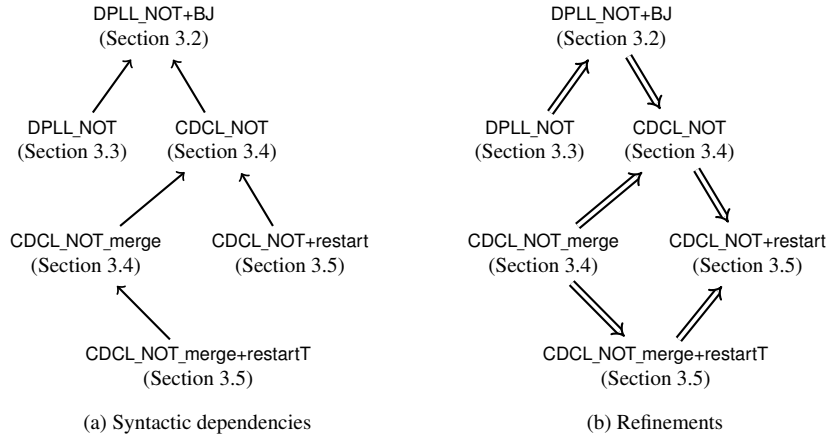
DPLL_NOT+BJ
(Section 3.2)

DPLL_NOT
(Section 3.3)

CDCL_NOT
(Section 3.4)

CDCL_NOT_merge
(Section 3.4)

CDCL_NOT+restart
(Section 3.5)

CDCL_NOT_merge+restartT
(Section 3.5)

(a) Syntactic dependencies

DPLL_NOT+BJ
(Section 3.2)

DPLL_NOT
(Section 3.3)

CDCL_NOT
(Section 3.4)

CDCL_NOT_merge
(Section 3.4)

CDCL_NOT+restart
(Section 3.5)

CDCL_NOT_merge+restartT
(Section 3.5)

(b) Refinements